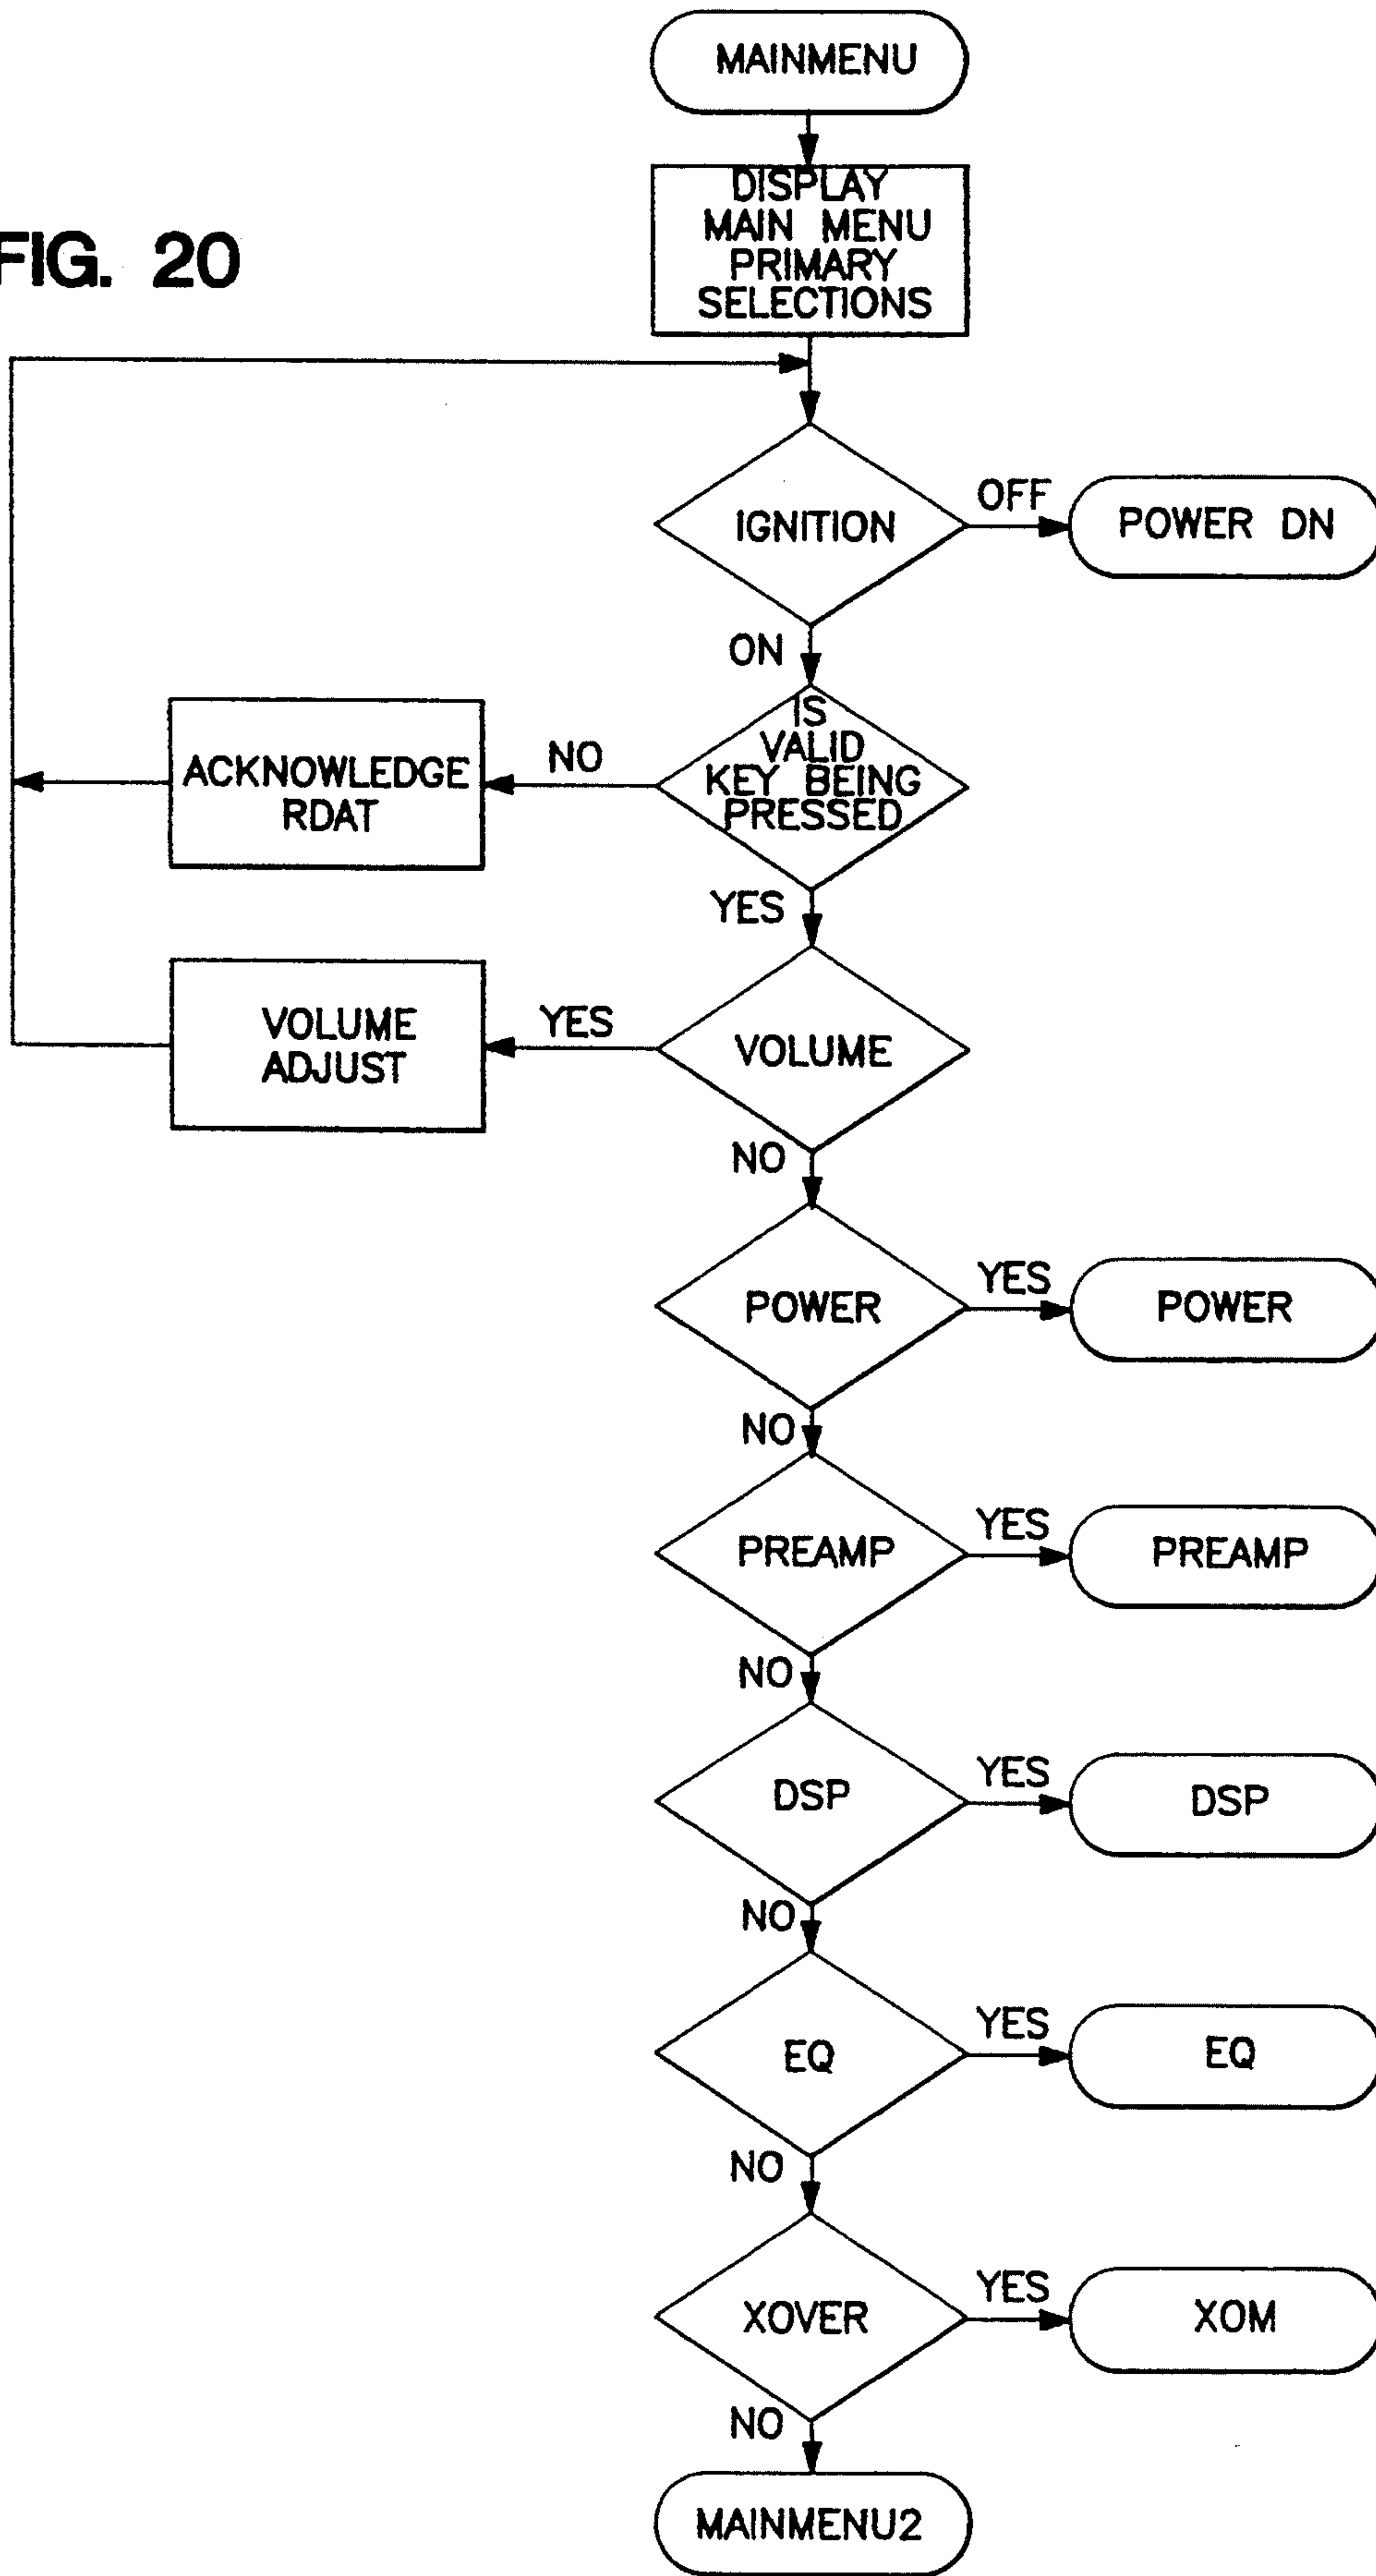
FIG. 20

MAINMENU

DISPLAY MAIN MENU PRIMARY SELECTIONS

IGNITION

OFF

POWER DN

ON

IS VALID KEY BEING PRESSED

NO

ACKNOWLEDGE RDAT

YES

VOLUME

YES

VOLUME ADJUST

NO

POWER

YES

POWER

NO

PREAMP

YES

PREAMP

NO

DSP

YES

DSP

NO

EQ

YES

EQ

NO

XOVER

YES

XOM

NO

MAINMENU2